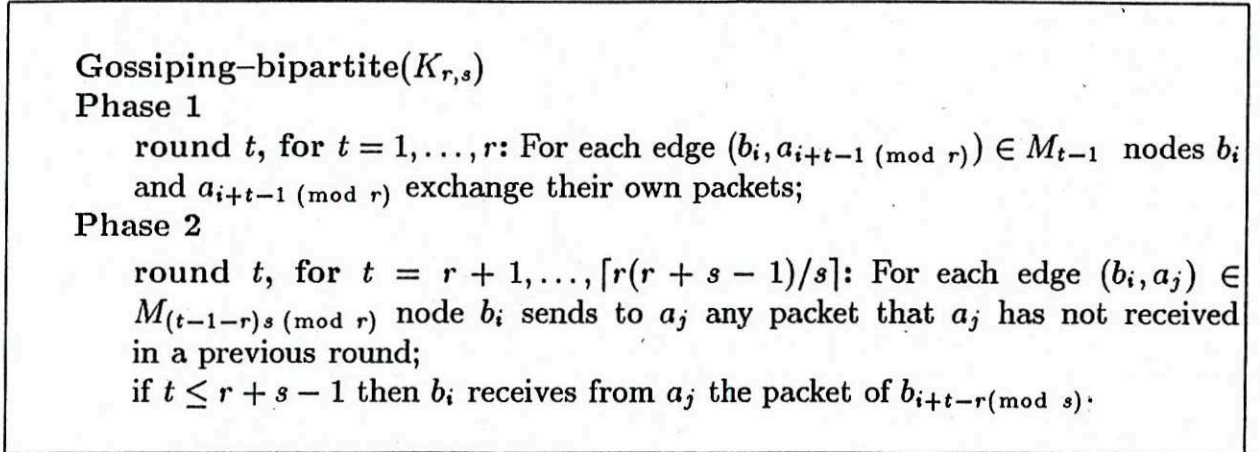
Gossiping–bipartite($K_{r,s}$)
Phase 1
round $t$, for $t = 1, \ldots, r$: For each edge $(b_i, a_{i+t-1 \pmod r}) \in M_{t-1}$ nodes $b_i$ and $a_{i+t-1 \pmod r}$ exchange their own packets;
Phase 2
round $t$, for $t = r+1, \ldots, \lceil r(r+s-1)/s \rceil$: For each edge $(b_i, a_j) \in M_{(t-1-r)s \pmod r}$ node $b_i$ sends to $a_j$ any packet that $a_j$ has not received in a previous round;
if $t \leq r+s-1$ then $b_i$ receives from $a_j$ the packet of $b_{i+t-r \pmod s}$.